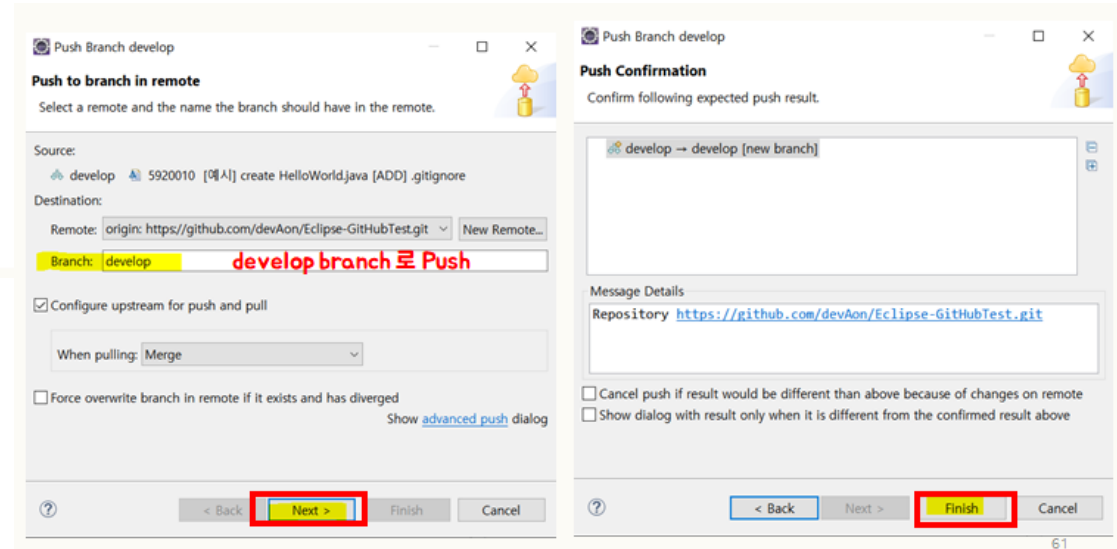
Push Branch develop

Push to branch in remote

Select a remote and the name the branch should have in the remote.

Source:

develop 5920010 [예시] create HelloWorld.java [ADD] .gitignore

Destination:

Remote: origin: https://github.com/devAon/Eclipse-GitHubTest.git New Remote...

Branch: develop

develop branch로 Push

Configure upstream for push and pull

When pulling: Merge

Force overwrite branch in remote if it exists and has diverged

Show advanced push dialog

< Back Next > Finish Cancel

Push Branch develop

Push Confirmation

Confirm following expected push result.

develop → develop [new branch]

Message Details

Repository https://github.com/devAon/Eclipse-GitHubTest.git

Cancel push if result would be different than above because of changes on remote

Show dialog with result only when it is different from the confirmed result above

< Back Next > Finish Cancel

61